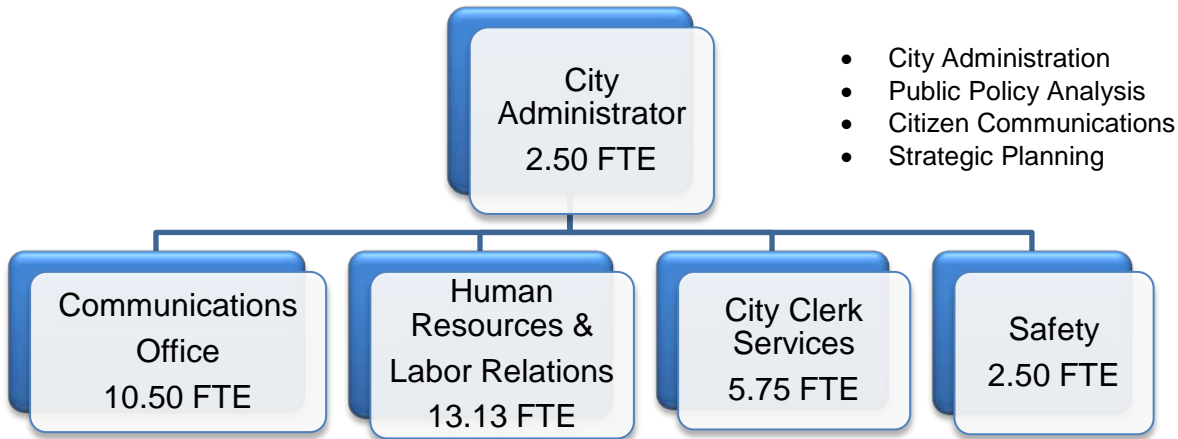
City Administrator
2.50 FTE

- City Administration
- Public Policy Analysis
- Citizen Communications
- Strategic Planning

Communications Office
10.50 FTE

Human Resources & Labor Relations
13.13 FTE

City Clerk Services
5.75 FTE

Safety
2.50 FTE